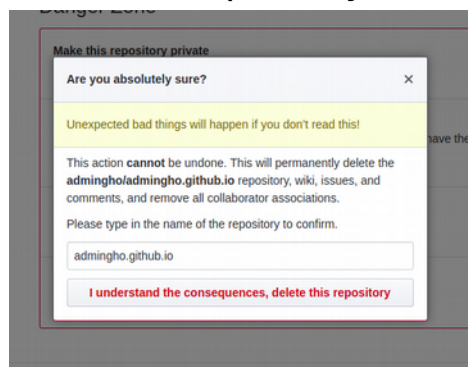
Danger Zone

Make this repository private

Are you absolutely sure?

×

Unexpected bad things will happen if you don't read this!

have the

This action **cannot** be undone. This will permanently delete the **admingho/admingho.github.io** repository, wiki, issues, and comments, and remove all collaborator associations.

Please type in the name of the repository to confirm.

admingho.github.io

I understand the consequences, delete this repository